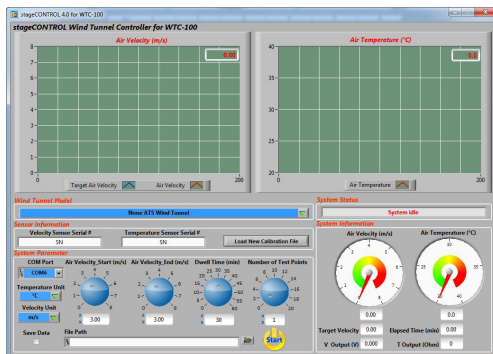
stageCONTROL 4.0 for WTC-100

stageCONTROL Wind Tunnel Controller for WTC-100

Air Velocity (m/s)

0.00

8
7
6
5
4
3
2
1
0

0 200

Target Air Velocity Air Velocity

Air Temperature (°C)

0.0

40
35
30
25
20
15
10
5
0

0 200

Air Temperature

Wind Tunnel Model

None ATS Wind Tunnel

Sensor Information

Velocity Sensor Serial #

SN

Temperature Sensor Serial #

SN

Load New Calibration File

System Parameter

COM Port

COM6

Temperature Unit

°C

Velocity Unit

m/s

Save Data

Air Velocity_Start (m/s)

3.00

Air Velocity_End (m/s)

3.00

Dwell Time (min)

30

Number of Test Points

1

File Path

Start

System Status

System Idle

System Information

Air Velocity (m/s)

0.00

Air Temperature (°C)

0.0

Target Velocity 0.00

Elapsed Time (min) 0.00

V Output (V) 0.000

T Output (Ohm) 0